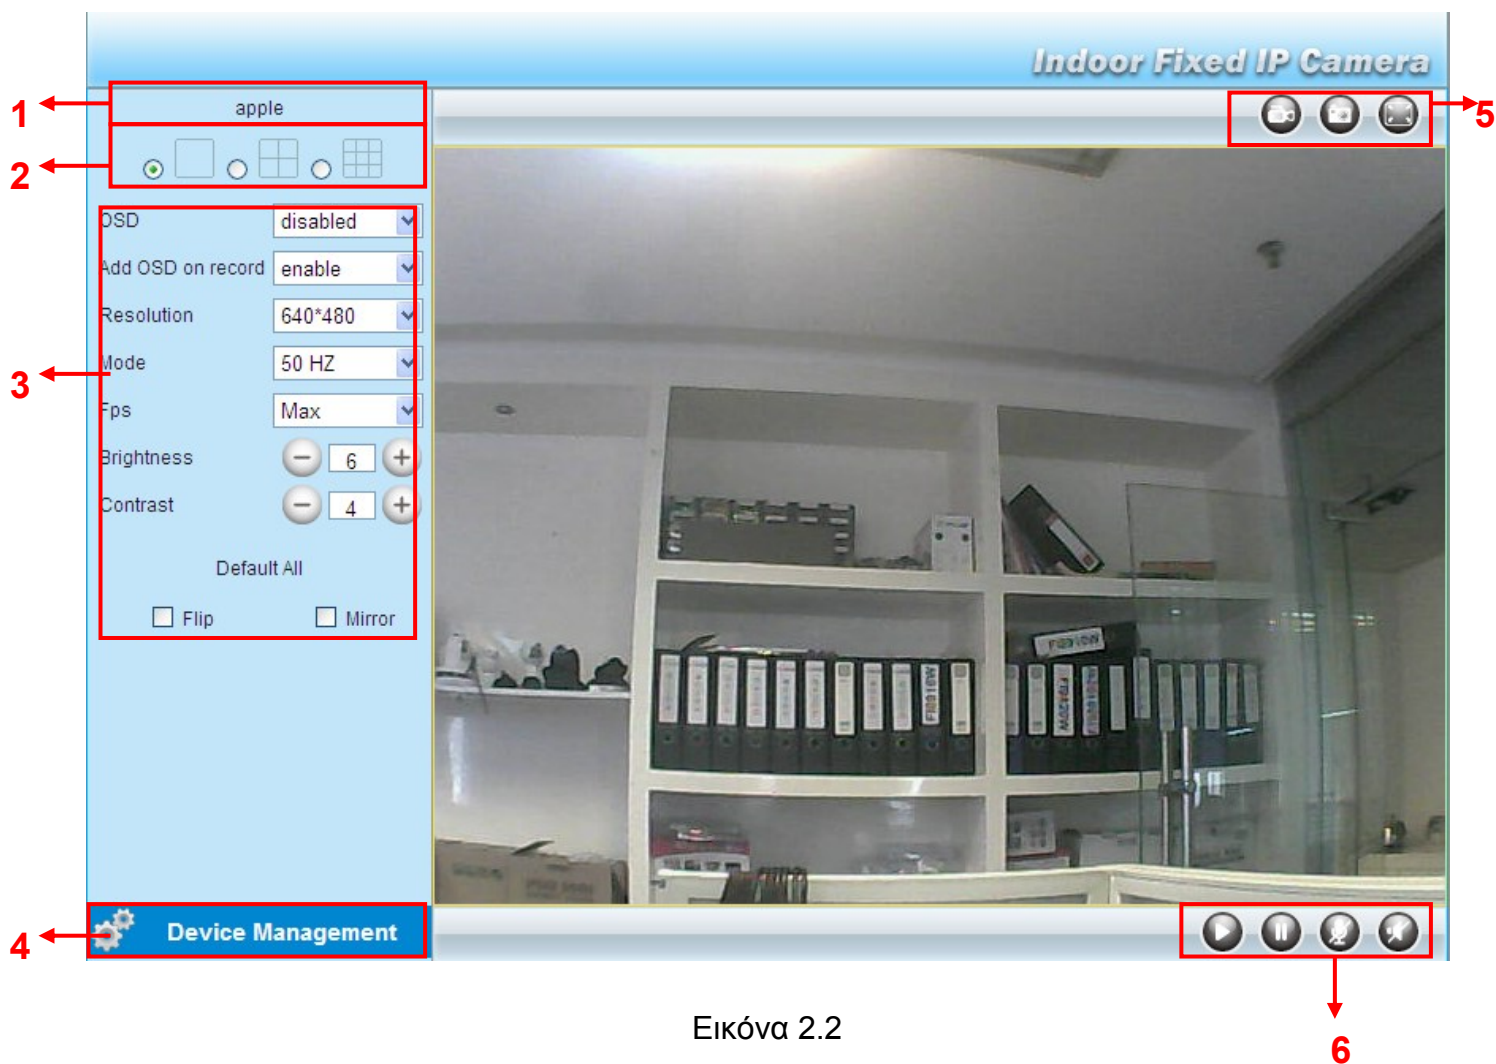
Indoor Fixed IP Camera

1

apple

2

3

OSD disabled

Add OSD on record enable

Resolution 640*480

Mode 50 HZ

Fps Max

Brightness 6

Contrast 4

Default All

Flip Mirror

4

Device Management

5

6

Εικόνα 2.2